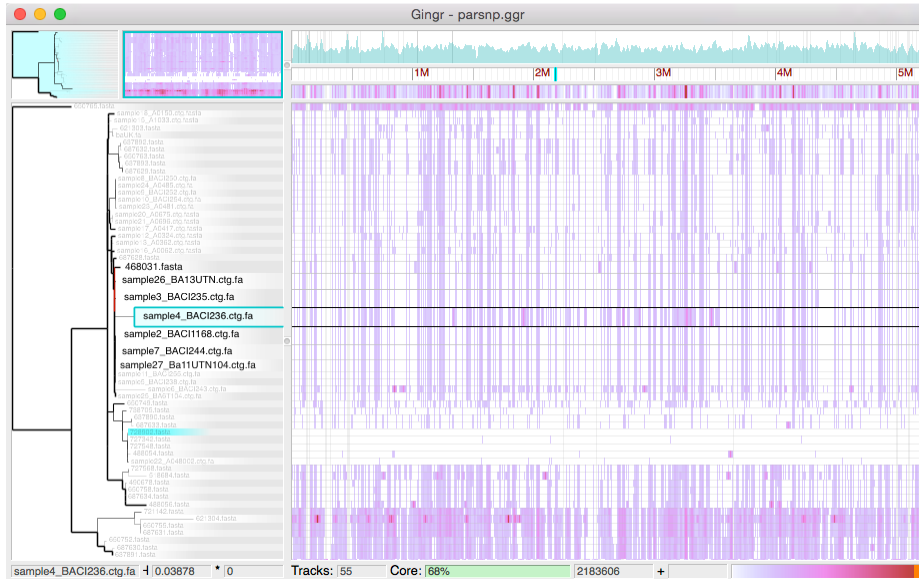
Gingr - parsnp.ggr

1M
2M
3M
4M
5M

468031.fasta
sample26_BA13UTN.ctg.fa
sample3_BACI235.ctg.fa
sample4_BACI236.ctg.fa
sample2_BACI1168.ctg.fa
sample7_BACI244.ctg.fa
sample27_Ba11UTN104.ctg.fa

sample4_BACI236.ctg.fa
0.03878
*
0
Tracks:
55
Core:
68%
2183606
+